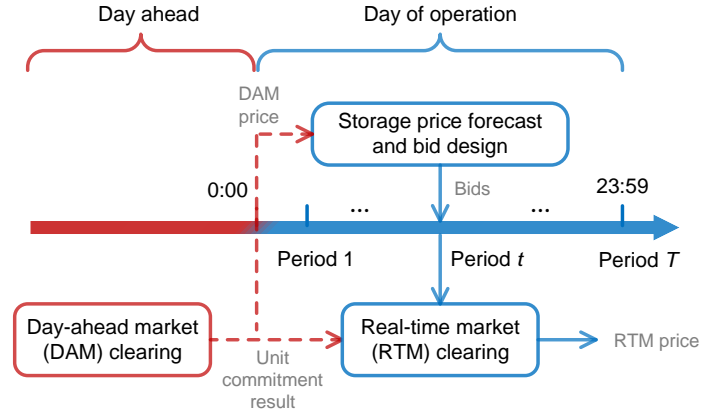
Day ahead

Day of operation

DAM price

Storage price forecast and bid design

Bids

0:00

...

...

23:59

Period 1

Period $t$

Period $T$

Day-ahead market (DAM) clearing

Unit commitment result

Real-time market (RTM) clearing

RTM price